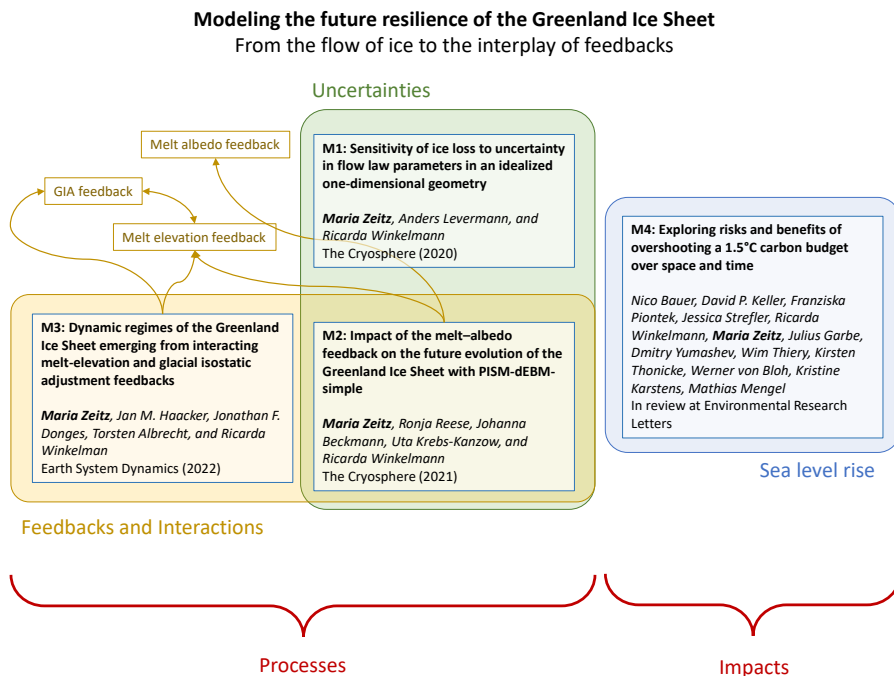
**Modeling the future resilience of the Greenland Ice Sheet**
From the flow of ice to the interplay of feedbacks

Uncertainties

Melt albedo feedback

GIA feedback

Melt elevation feedback

**M1: Sensitivity of ice loss to uncertainty in flow law parameters in an idealized one-dimensional geometry**

***Maria Zeitz***, *Anders Levermann, and Ricarda Winkelmann*
The Cryosphere (2020)

**M4: Exploring risks and benefits of overshooting a 1.5°C carbon budget over space and time**

*Nico Bauer, David P. Keller, Franziska Piontek, Jessica Strefler, Ricarda Winkelmann,* ***Maria Zeitz****, Julius Garbe, Dmitry Yumashev, Wim Thiery, Kirsten Thonicke, Werner von Bloh, Kristine Karstens, Mathias Mengel*
In review at Environmental Research Letters

**M3: Dynamic regimes of the Greenland Ice Sheet emerging from interacting melt-elevation and glacial isostatic adjustment feedbacks**

***Maria Zeitz***, *Jan M. Haacker, Jonathan F. Donges, Torsten Albrecht, and Ricarda Winkelman*
Earth System Dynamics (2022)

**M2: Impact of the melt–albedo feedback on the future evolution of the Greenland Ice Sheet with PISM-dEBM-simple**

***Maria Zeitz***, *Ronja Reese, Johanna Beckmann, Uta Krebs-Kanzow, and Ricarda Winkelmann*
The Cryosphere (2021)

Sea level rise

Feedbacks and Interactions

Processes

Impacts